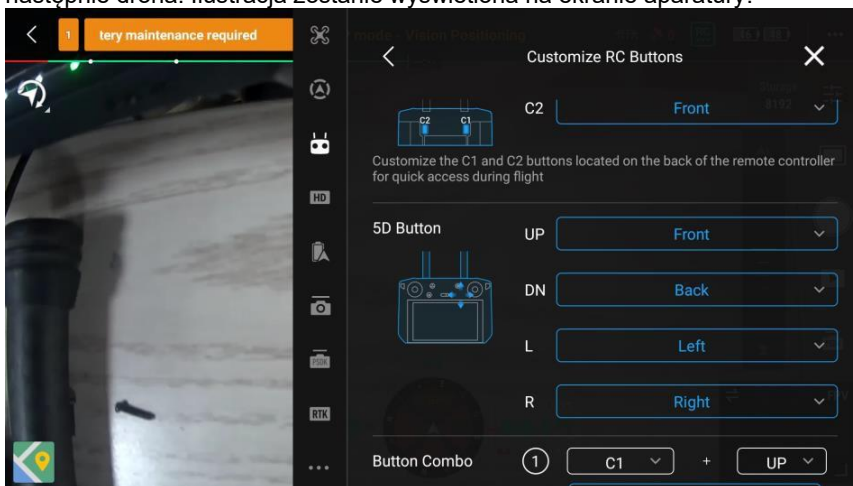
następnie drona. Ilustracja zostanie wyświetlona na ekranie aparatury.

1 tery maintenance required

HD

RTK

...

Customize RC Buttons

C2 C1

C2 Front

Customize the C1 and C2 buttons located on the back of the remote controller for quick access during flight

5D Button

UP Front

DN Back

L Left

R Right

Button Combo ① C1 + UP